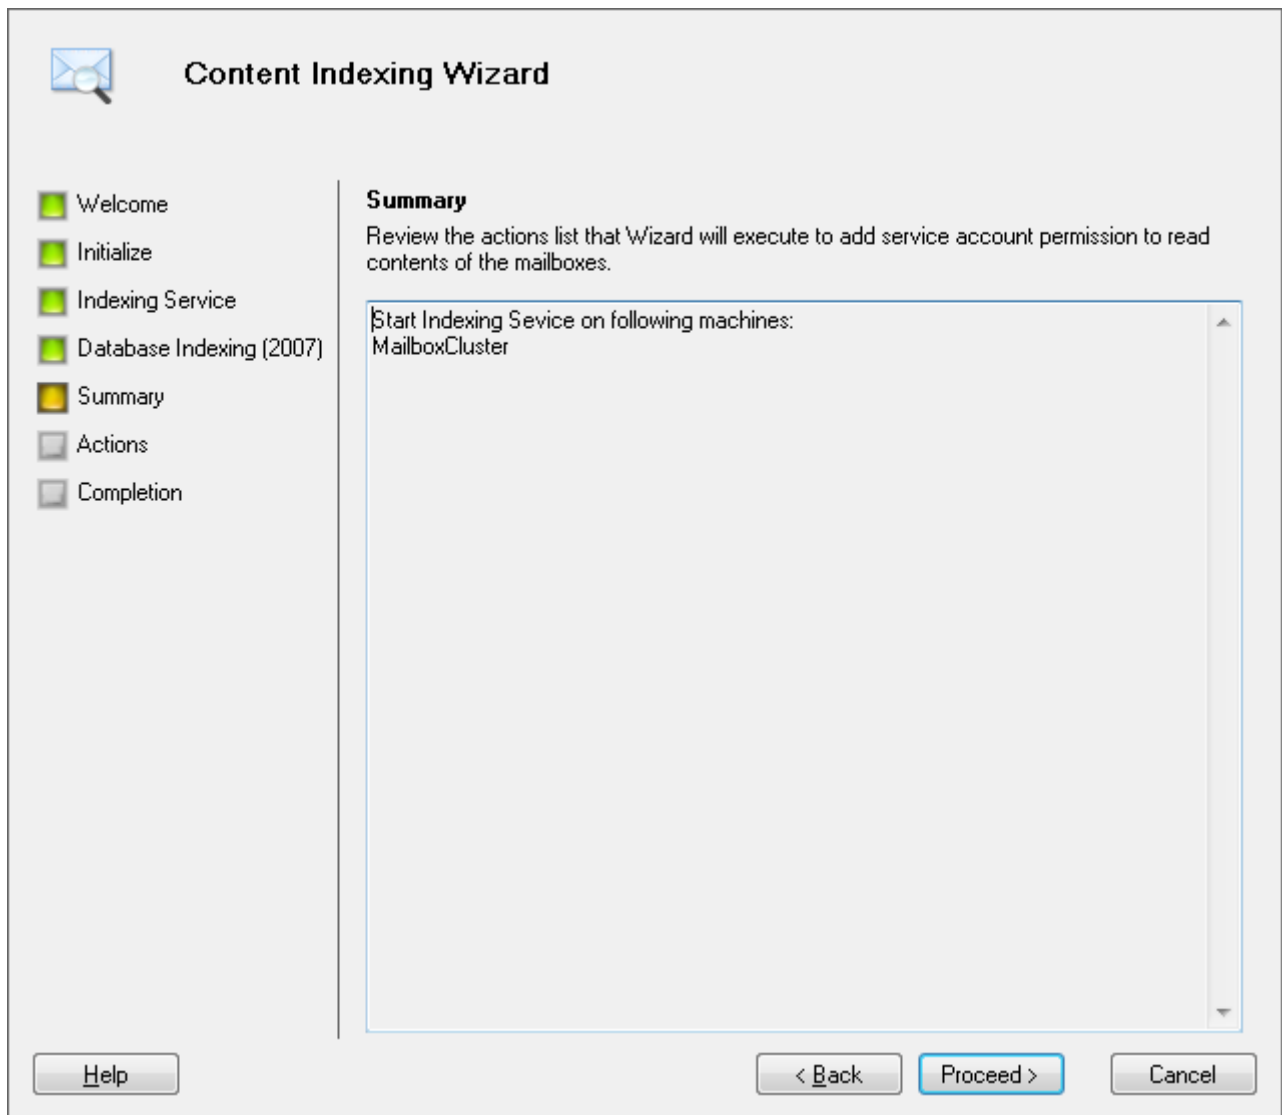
Content Indexing Wizard

Welcome
Initialize
Indexing Service
Database Indexing (2007)
Summary
Actions
Completion

Summary
Review the actions list that Wizard will execute to add service account permission to read contents of the mailboxes.

Start Indexing Sevice on following machines:
MailboxCluster

Help
< Back
Proceed >
Cancel